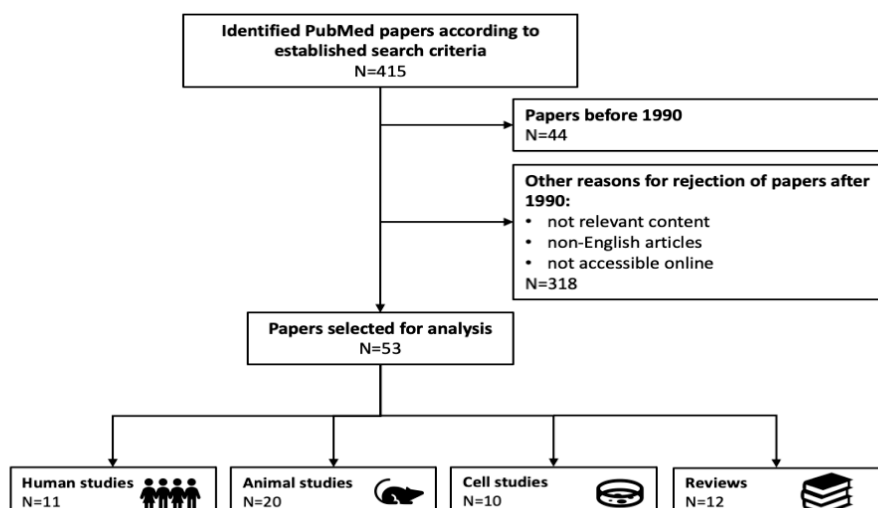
Identified PubMed papers according to established search criteria
N=415

Papers before 1990
N=44

Other reasons for rejection of papers after 1990:
• not relevant content
• non-English articles
• not accessible online
N=318

Papers selected for analysis
N=53

Human studies
N=11

Animal studies
N=20

Cell studies
N=10

Reviews
N=12